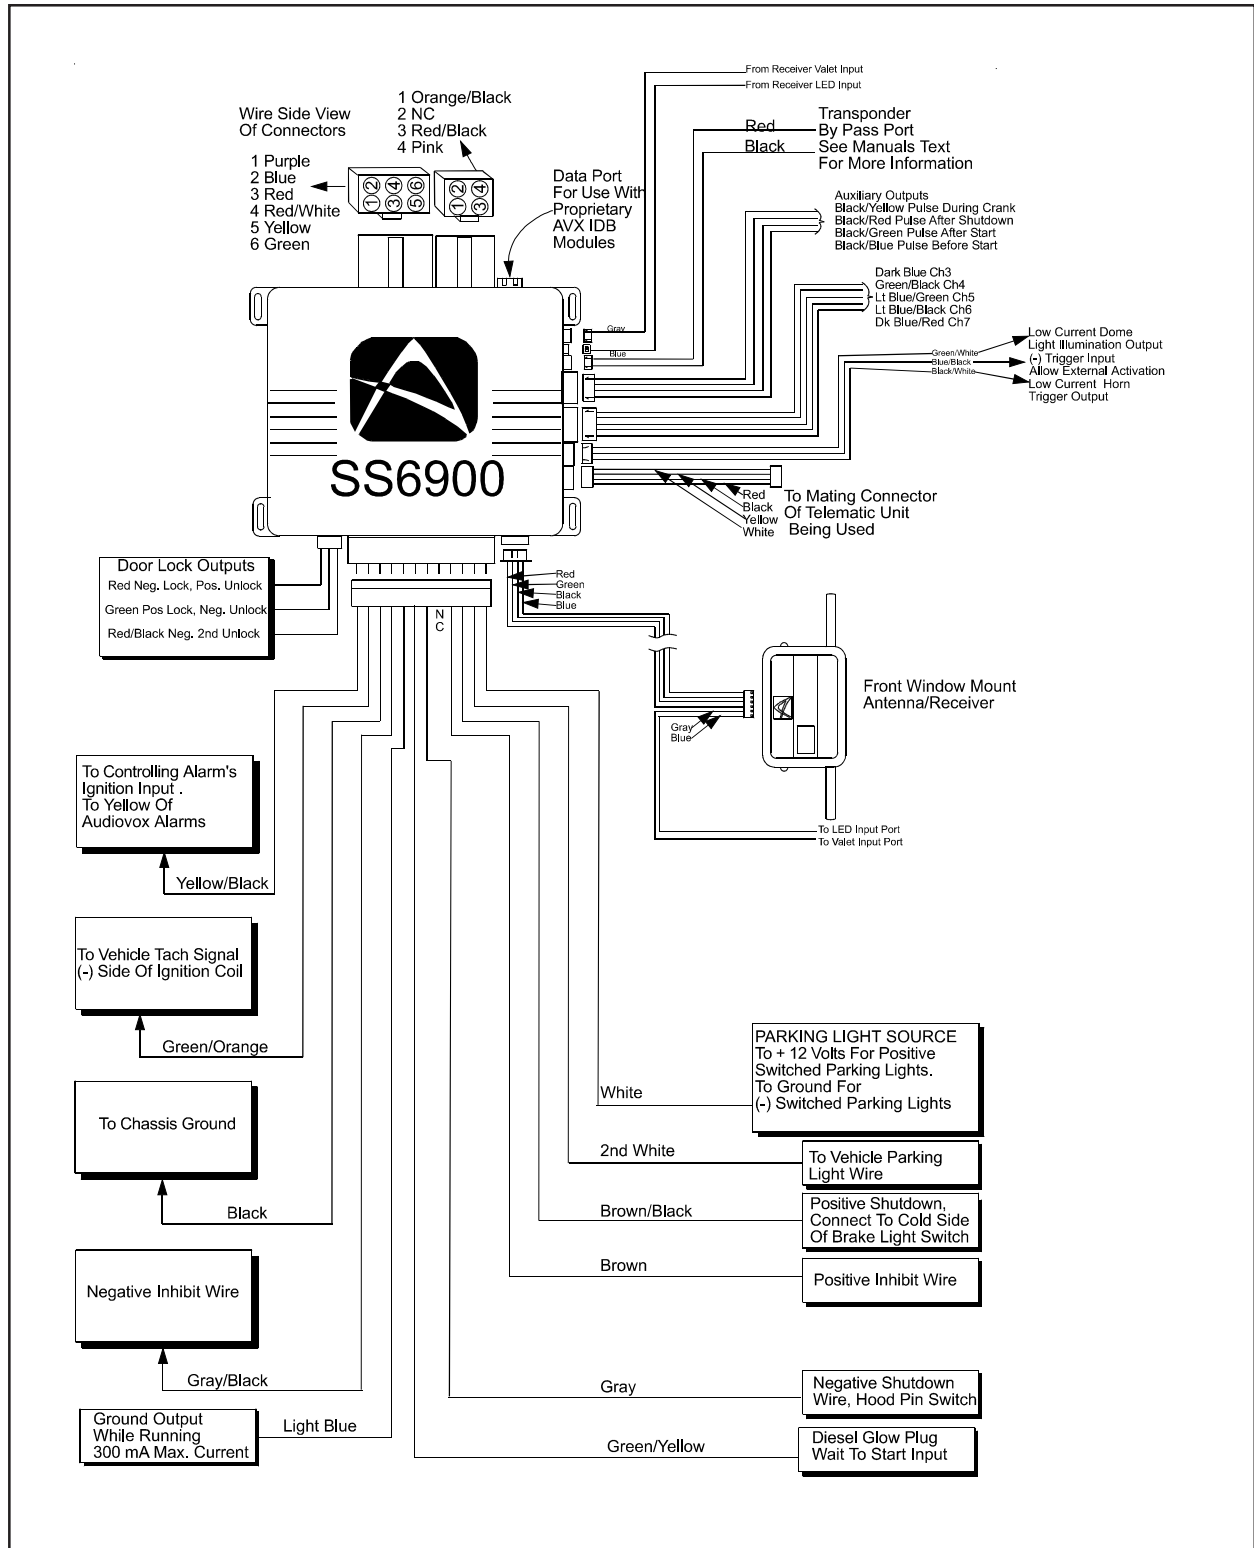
From Receiver Valet Input
From Receiver LED Input

Wire Side View
Of Connectors

1 Orange/Black
2 NC
3 Red/Black
4 Pink

1 Purple
2 Blue
3 Red
4 Red/White
5 Yellow
6 Green

1 2 3 4 5 6
1 2 3 4

Red
Black

Transponder
By Pass Port
See Manuals Text
For More Information

Data Port
For Use With
Proprietary
AVX IDB
Modules

Auxiliary Outputs
Black/Yellow Pulse During Crank
Black/Red Pulse After Shutdown
Black/Green Pulse After Start
Black/Blue Pulse Before Start

Dark Blue Ch3
Green/Black Ch4
Lt Blue/Green Ch5
Lt Blue/Black Ch6
Dk Blue/Red Ch7

Gray
Blue

Green/White
Blue/Black
Black/White

Low Current Dome
Light Illumination Output
(-) Trigger Input
Allow External Activation
Low Current Horn
Trigger Output

SS6900

Red
Black
Yellow
White

To Mating Connector
Of Telematic Unit
Being Used

Door Lock Outputs
Red Neg. Lock, Pos. Unlock
Green Pos Lock, Neg. Unlock
Red/Black Neg. 2nd Unlock

N
C

Red
Green
Black
Blue

Front Window Mount
Antenna/Receiver

Gray
Blue

To LED Input Port
To Valet Input Port

To Controlling Alarm's
Ignition Input .
To Yellow Of
Audiovox Alarms

Yellow/Black

To Vehicle Tach Signal
(-) Side Of Ignition Coil

Green/Orange

To Chassis Ground

Black

Negative Inhibit Wire

Gray/Black

Ground Output
While Running
300 mA Max. Current

Light Blue

PARKING LIGHT SOURCE
To + 12 Volts For Positive
Switched Parking Lights.
To Ground For
(-) Switched Parking Lights

White

2nd White

To Vehicle Parking
Light Wire

Brown/Black

Positive Shutdown,
Connect To Cold Side
Of Brake Light Switch

Brown

Positive Inhibit Wire

Gray

Negative Shutdown
Wire, Hood Pin Switch

Green/Yellow

Diesel Glow Plug
Wait To Start Input